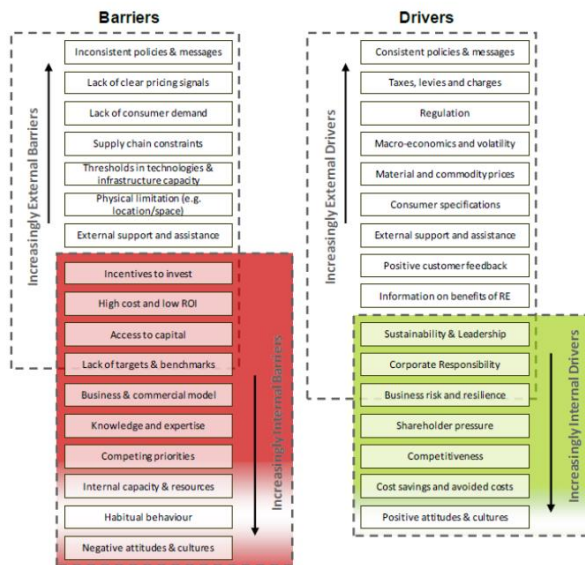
Barriers

Increasingly External Barriers

Inconsistent policies & messages

Lack of clear pricing signals

Lack of consumer demand

Supply chain constraints

Thresholds in technologies & infrastructure capacity

Physical limitation (e.g. location/space)

External support and assistance

Incentives to invest

High cost and low ROI

Access to capital

Lack of targets & benchmarks

Business & commercial model

Knowledge and expertise

Competing priorities

Internal capacity & resources

Habitual behaviour

Negative attitudes & cultures

Increasingly Internal Barriers

Drivers

Increasingly External Drivers

Consistent policies & messages

Taxes, levies and charges

Regulation

Macro-economics and volatility

Material and commodity prices

Consumer specifications

External support and assistance

Positive customer feedback

Information on benefits of RE

Sustainability & Leadership

Corporate Responsibility

Business risk and resilience

Shareholder pressure

Competitiveness

Cost savings and avoided costs

Positive attitudes & cultures

Increasingly Internal Drivers